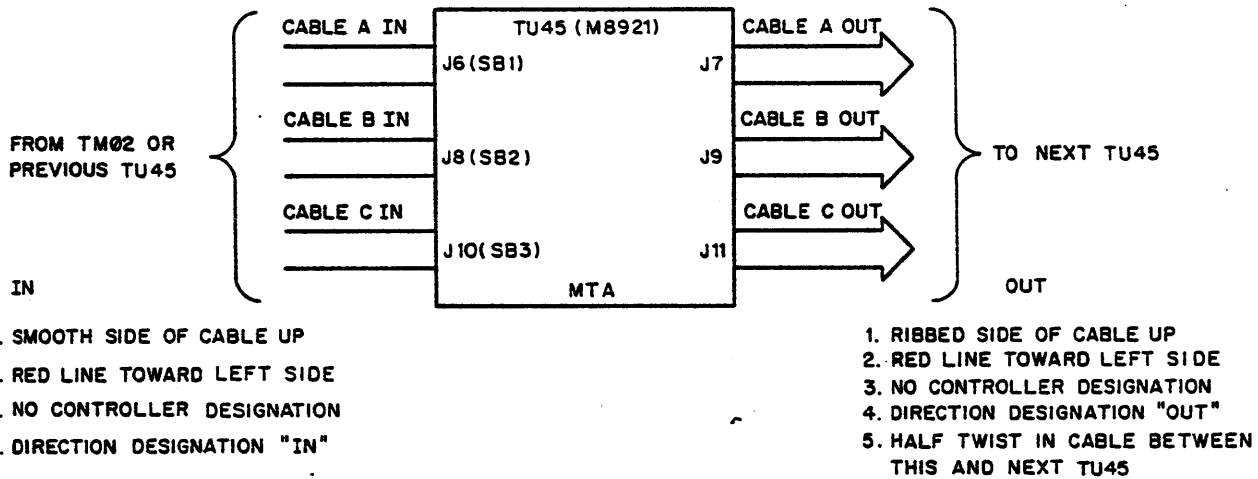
CABLE A IN
TU45 (M8921)
CABLE A OUT
J6 (SB1)
J7
CABLE B IN
CABLE B OUT
FROM TMØ2 OR PREVIOUS TU45
J8 (SB2)
J9
TO NEXT TU45
CABLE C IN
CABLE C OUT
J10 (SB3)
J11
IN
MTA
OUT

. SMOOTH SIDE OF CABLE UP
. RED LINE TOWARD LEFT SIDE
. NO CONTROLLER DESIGNATION
. DIRECTION DESIGNATION "IN"

1. RIBBED SIDE OF CABLE UP
2. RED LINE TOWARD LEFT SIDE
3. NO CONTROLLER DESIGNATION
4. DIRECTION DESIGNATION "OUT"
5. HALF TWIST IN CABLE BETWEEN THIS AND NEXT TU45